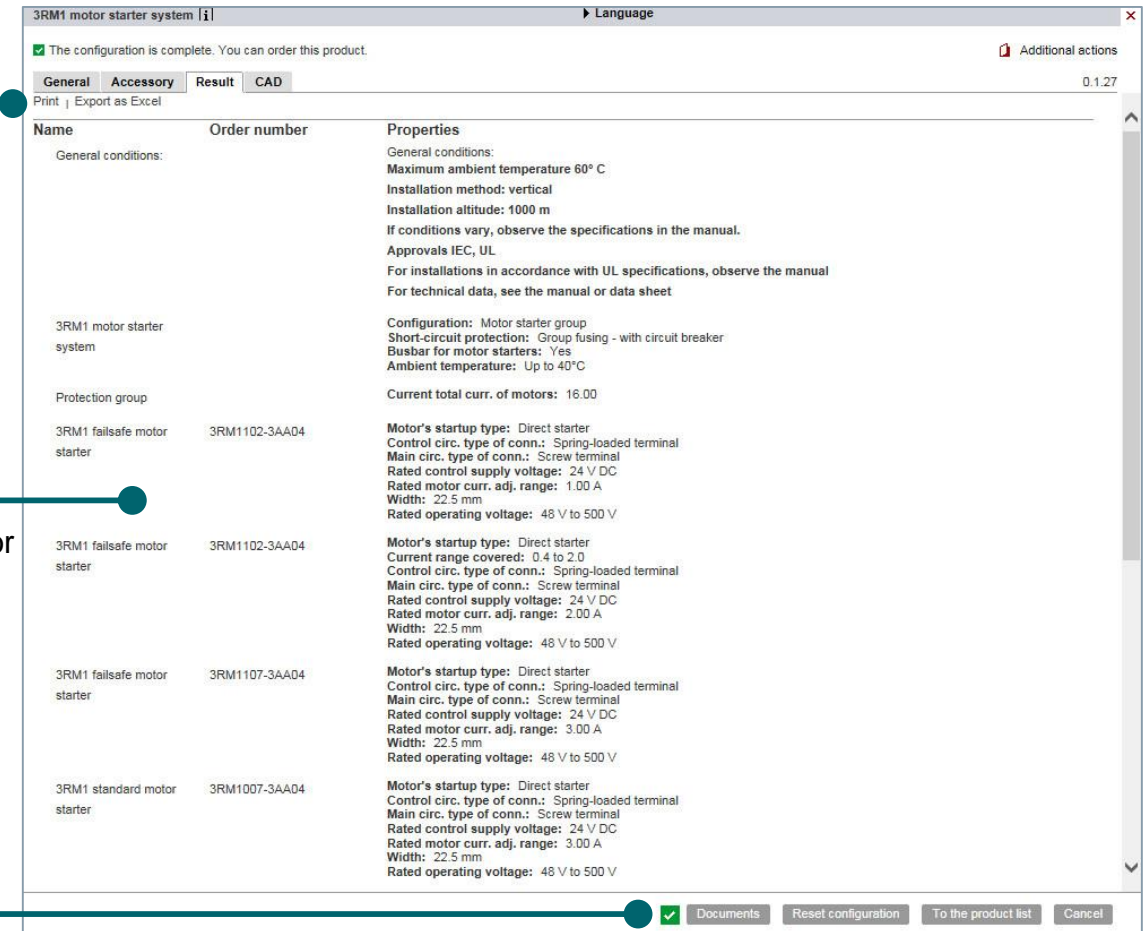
3RM1 motor starter system [i]

▸ Language

×

The configuration is complete. You can order this product.

Additional actions

General | Accessory | Result | CAD

0.1.27

Print | Export as Excel

or

| Name | Order number | Properties |
|---|---|---|
| General conditions: | | General conditions: **Maximum ambient temperature 60° C** **Installation method: vertical** **Installation altitude: 1000 m** **If conditions vary, observe the specifications in the manual.** **Approvals IEC, UL** **For installations in accordance with UL specifications, observe the manual** **For technical data, see the manual or data sheet** |
| 3RM1 motor starter system | | **Configuration:** Motor starter group **Short-circuit protection:** Group fusing - with circuit breaker **Busbar for motor starters:** Yes **Ambient temperature:** Up to 40°C |
| Protection group | | **Current total curr. of motors:** 16.00 |
| 3RM1 failsafe motor starter | 3RM1102-3AA04 | **Motor's startup type:** Direct starter **Control circ. type of conn.:** Spring-loaded terminal **Main circ. type of conn.:** Screw terminal **Rated control supply voltage:** 24 V DC **Rated motor curr. adj. range:** 1.00 A **Width:** 22.5 mm **Rated operating voltage:** 48 V to 500 V |
| 3RM1 failsafe motor starter | 3RM1102-3AA04 | **Motor's startup type:** Direct starter **Current range covered:** 0.4 to 2.0 **Control circ. type of conn.:** Spring-loaded terminal **Main circ. type of conn.:** Screw terminal **Rated control supply voltage:** 24 V DC **Rated motor curr. adj. range:** 2.00 A **Width:** 22.5 mm **Rated operating voltage:** 48 V to 500 V |
| 3RM1 failsafe motor starter | 3RM1107-3AA04 | **Motor's startup type:** Direct starter **Control circ. type of conn.:** Spring-loaded terminal **Main circ. type of conn.:** Screw terminal **Rated control supply voltage:** 24 V DC **Rated motor curr. adj. range:** 3.00 A **Width:** 22.5 mm **Rated operating voltage:** 48 V to 500 V |
| 3RM1 standard motor starter | 3RM1007-3AA04 | **Motor's startup type:** Direct starter **Control circ. type of conn.:** Spring-loaded terminal **Main circ. type of conn.:** Screw terminal **Rated control supply voltage:** 24 V DC **Rated motor curr. adj. range:** 3.00 A **Width:** 22.5 mm **Rated operating voltage:** 48 V to 500 V |

Documents | Reset configuration | To the product list | Cancel